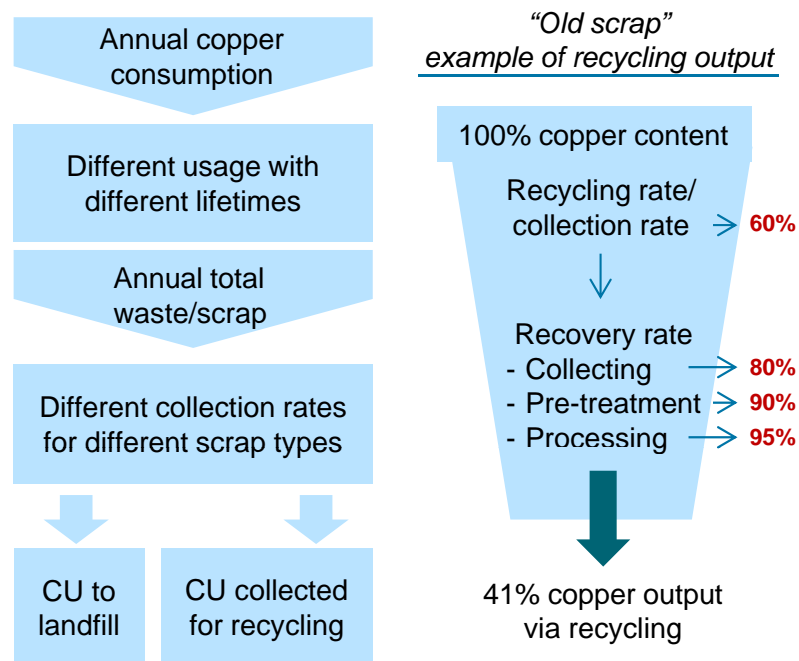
Annual copper consumption

Different usage with different lifetimes

Annual total waste/scrap

Different collection rates for different scrap types

CU to landfill

CU collected for recycling

"Old scrap" example of recycling output

100% copper content

Recycling rate/ collection rate 60%

Recovery rate
- Collecting 80%
- Pre-treatment 90%
- Processing 95%

41% copper output via recycling